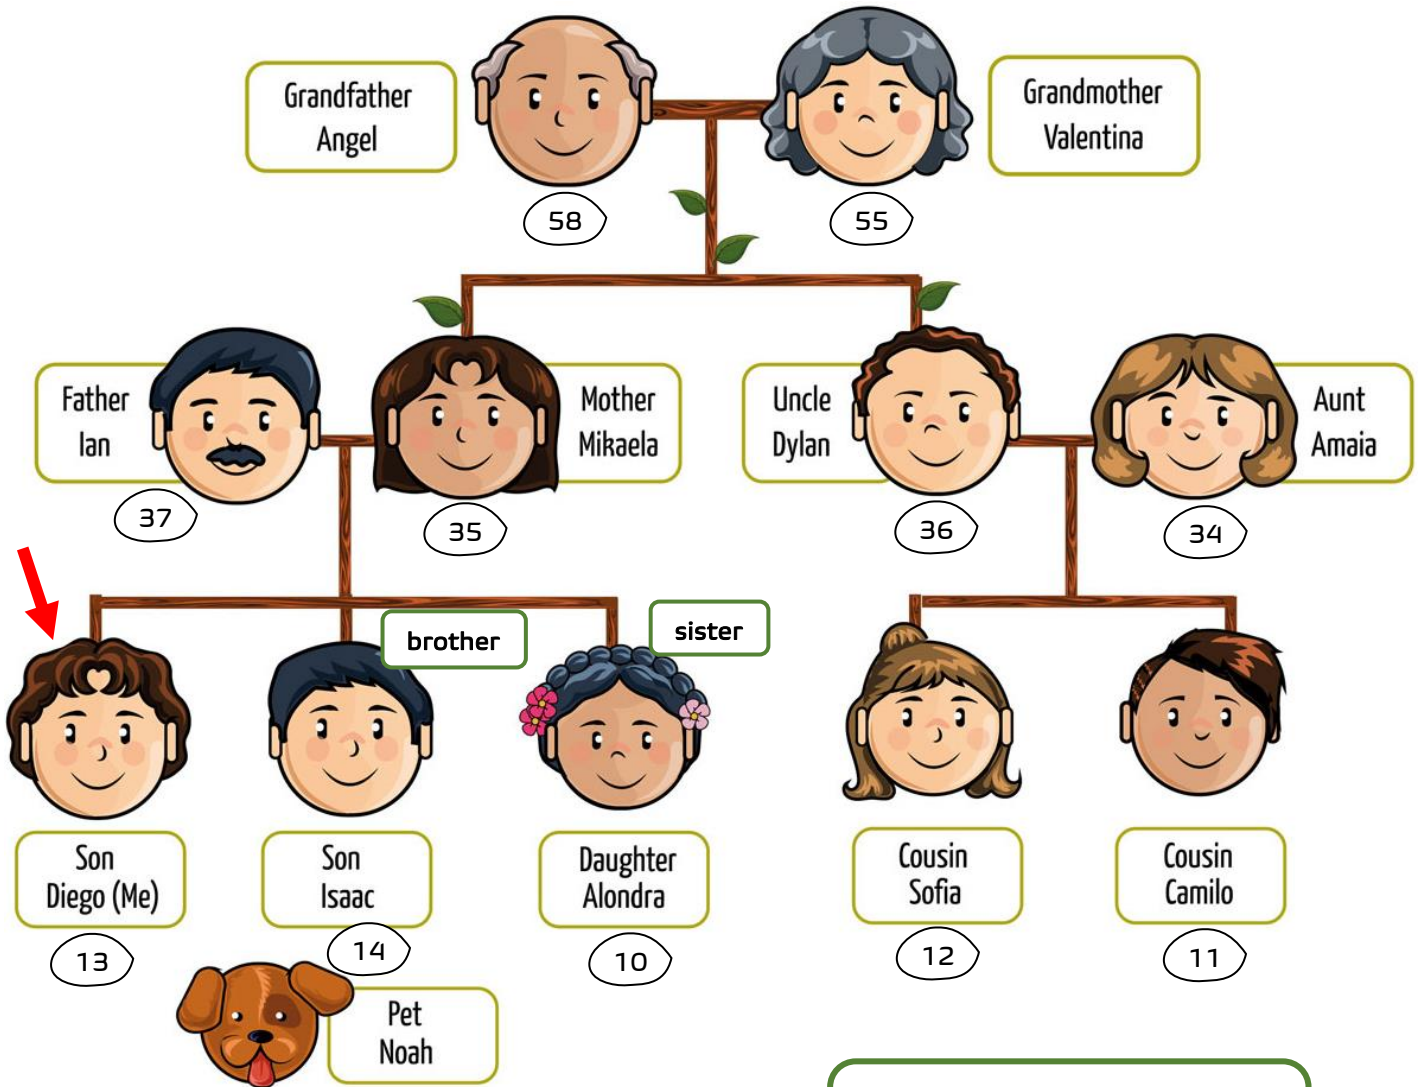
Grandfather Angel

58

Grandmother Valentina

55

Father Ian

37

Mother Mikaela

35

Uncle Dylan

36

Aunt Amaia

34

brother

sister

Son Diego (Me)

13

Son Isaac

14

Daughter Alondra

10

Cousin Sofia

12

Cousin Camilo

11

Pet Noah